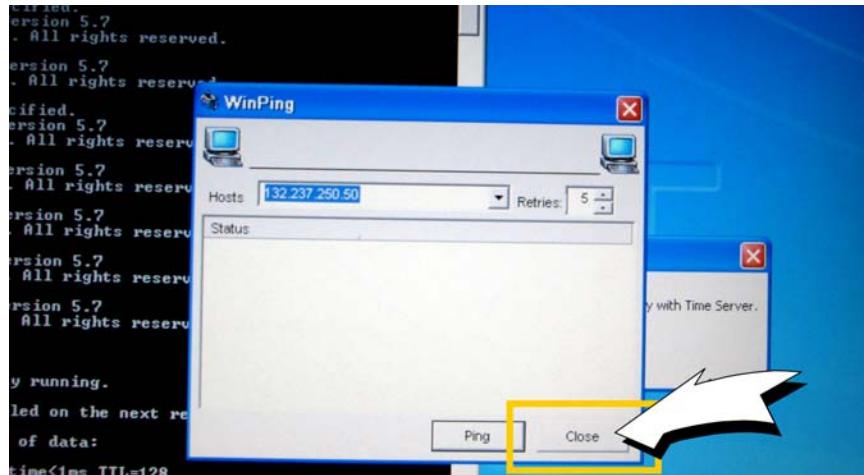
cified.
ersion 5.7
. All rights reserved.

ersion 5.7
. All rights reserv

cified.
ersion 5.7
. All rights reserv

rsion 5.7
. All rights reserv

rsion 5.7
. All rights reserv

rsion 5.7
All rights reserv

rsion 5.7
All rights reserv

y running.

led on the next re

of data:

time<1ms TTL=128

WinPing

Hosts 132.237.250.50 Retries: 5

Status

Ping Close

y with Time Server.